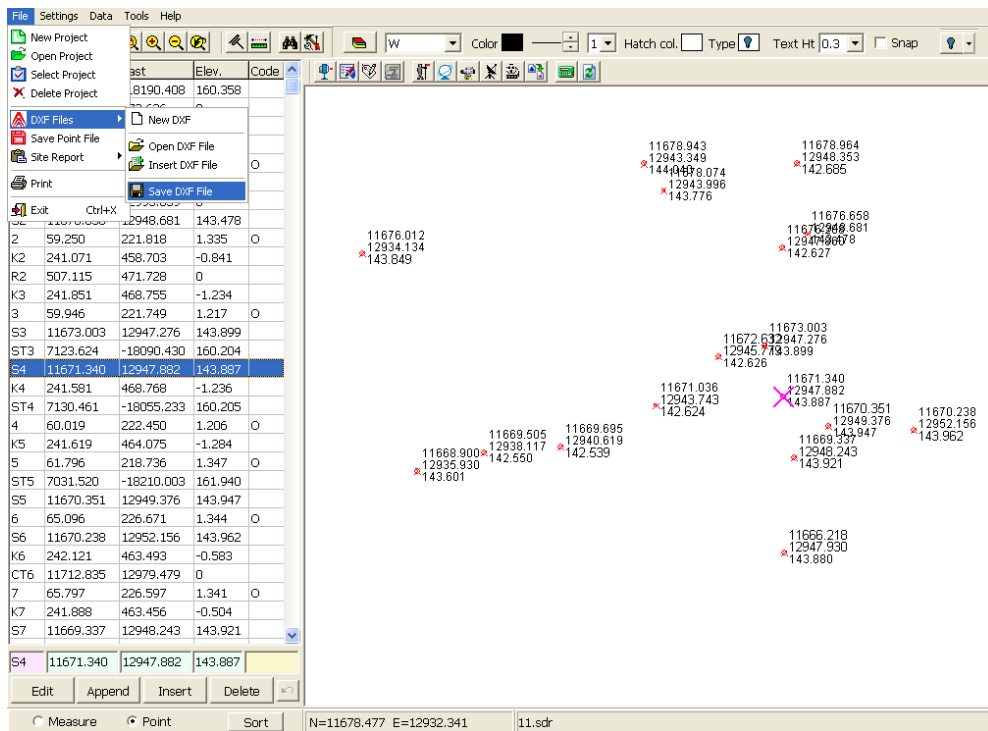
File Settings Data Tools Help

New Project
Open Project
Select Project
Delete Project
DXF Files
Save Point File
Site Report
Print
Exit Ctrl+X

New DXF
Open DXF File
Insert DXF File
Save DXF File

W Color 1 Hatch col. Type Text Ht 0.3 Snap

| | ast | Elev. | Code |
|---|---|---|---|
| | 18190.408 | 160.358 | |
| S2 | 11676.658 | 12948.681 | 143.478 |
| 2 | 59.250 | 221.818 | 1.335 | O |
| K2 | 241.071 | 458.703 | -0.841 |
| R2 | 507.115 | 471.728 | 0 |
| K3 | 241.851 | 468.755 | -1.234 |
| 3 | 59.946 | 221.749 | 1.217 | O |
| S3 | 11673.003 | 12947.276 | 143.899 |
| ST3 | 7123.624 | -18090.430 | 160.204 |
| S4 | 11671.340 | 12947.882 | 143.887 |
| K4 | 241.581 | 468.768 | -1.236 |
| ST4 | 7130.461 | -18055.233 | 160.205 |
| 4 | 60.019 | 222.450 | 1.206 | O |
| K5 | 241.619 | 464.075 | -1.284 |
| 5 | 61.796 | 218.736 | 1.347 | O |
| ST5 | 7031.520 | -18210.003 | 161.940 |
| S5 | 11670.351 | 12949.376 | 143.947 |
| 6 | 65.096 | 226.671 | 1.344 | O |
| S6 | 11670.238 | 12952.156 | 143.962 |
| K6 | 242.121 | 463.493 | -0.583 |
| CT6 | 11712.835 | 12979.479 | 0 |
| 7 | 65.797 | 226.597 | 1.341 | O |
| K7 | 241.888 | 463.456 | -0.504 |
| S7 | 11669.337 | 12948.243 | 143.921 |

S4 11671.340 12947.882 143.887

Edit Append Insert Delete

Measure Point Sort N=11678.477 E=12932.341 11.sdr

11678.943 12943.349 144.049
11678.074 12943.996 143.776
11678.964 12948.353 142.685
11676.658 12948.681 143.478
11676.012 12934.134 143.849
142.627
11673.003 12947.276 143.899
11672.632 12945.773 142.626
11671.340 12947.882 143.887
11671.036 12943.743 142.624
11670.351 12949.376 143.947
11670.238 12952.156 143.962
11669.337 12948.243 143.921
11669.505 12938.117 142.550
11669.695 12940.619 142.539
11668.900 12935.930 143.601
11666.218 12947.930 143.880